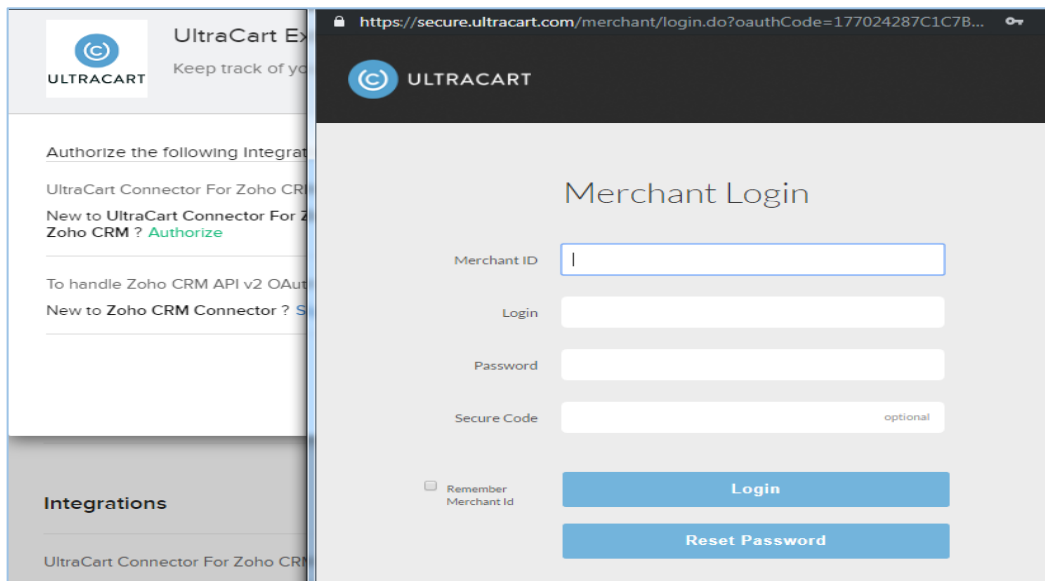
ULTRACART

UltraCart Ex

Keep track of yo

Authorize the following Integrat

UltraCart Connector For Zoho CR

New to UltraCart Connector For Z Zoho CRM ? Authorize

To handle Zoho CRM API v2 OAut

New to Zoho CRM Connector ? S

Integrations

UltraCart Connector For Zoho CR

https://secure.ultracart.com/merchant/login.do?oauthCode=177024287C1C7B...

ULTRACART

Merchant Login

Merchant ID

Login

Password

Secure Code

optional

Remember Merchant Id

Login

Reset Password